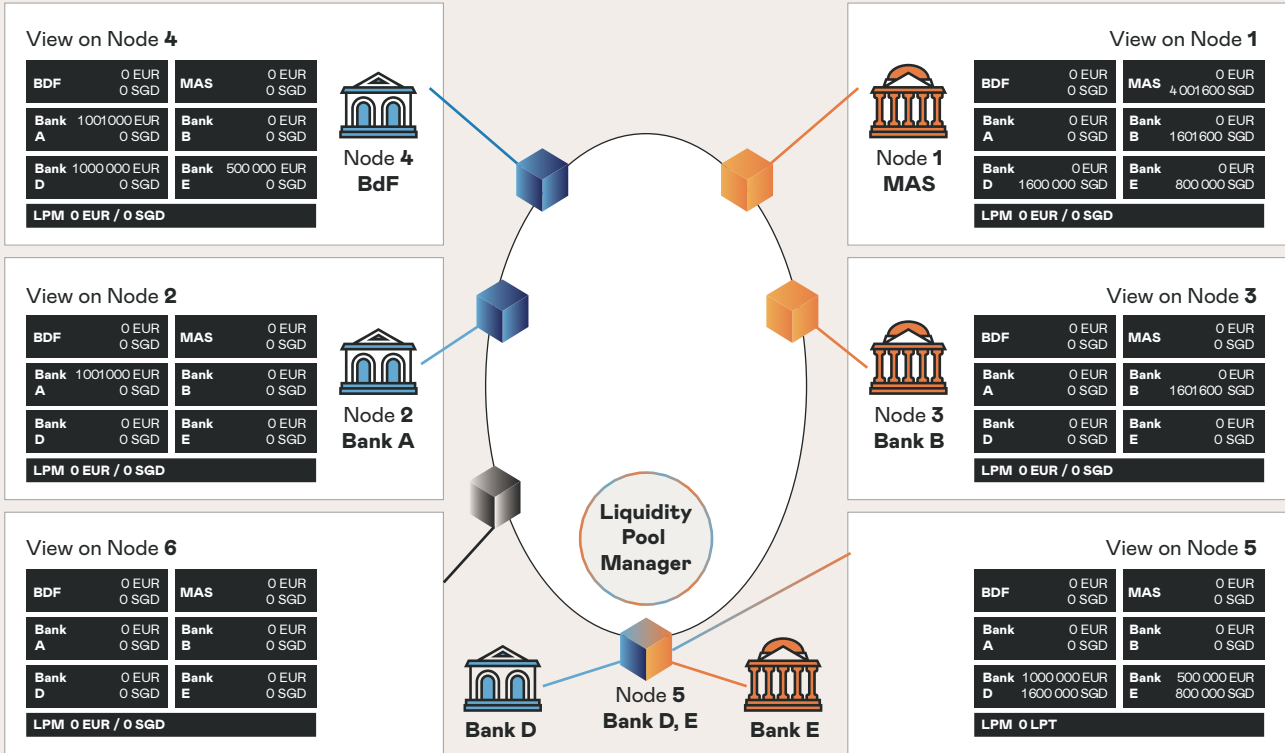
View on Node **4**

| BDF | 0 EUR 0 SGD | MAS | 0 EUR 0 SGD |
|---|---|---|---|
| Bank A | 1 001 000 EUR 0 SGD | Bank B | 0 EUR 0 SGD |
| Bank D | 1 000 000 EUR 0 SGD | Bank E | 500 000 EUR 0 SGD |

LPM 0 EUR / 0 SGD

Node **4**
**BdF**

View on Node **1**

| BDF | 0 EUR 0 SGD | MAS | 0 EUR 4 001 600 SGD |
|---|---|---|---|
| Bank A | 0 EUR 0 SGD | Bank B | 0 EUR 1 601 600 SGD |
| Bank D | 0 EUR 1 600 000 SGD | Bank E | 0 EUR 800 000 SGD |

LPM 0 EUR / 0 SGD

Node **1**
**MAS**

View on Node **2**

| BDF | 0 EUR 0 SGD | MAS | 0 EUR 0 SGD |
|---|---|---|---|
| Bank A | 1 001 000 EUR 0 SGD | Bank B | 0 EUR 0 SGD |
| Bank D | 0 EUR 0 SGD | Bank E | 0 EUR 0 SGD |

LPM 0 EUR / 0 SGD

Node **2**
**Bank A**

View on Node **3**

| BDF | 0 EUR 0 SGD | MAS | 0 EUR 0 SGD |
|---|---|---|---|
| Bank A | 0 EUR 0 SGD | Bank B | 0 EUR 1 601 600 SGD |
| Bank D | 0 EUR 0 SGD | Bank E | 0 EUR 0 SGD |

LPM 0 EUR / 0 SGD

Node **3**
**Bank B**

Liquidity Pool Manager

View on Node **6**

| BDF | 0 EUR 0 SGD | MAS | 0 EUR 0 SGD |
|---|---|---|---|
| Bank A | 0 EUR 0 SGD | Bank B | 0 EUR 0 SGD |
| Bank D | 0 EUR 0 SGD | Bank E | 0 EUR 0 SGD |

LPM 0 EUR / 0 SGD

View on Node **5**

| BDF | 0 EUR 0 SGD | MAS | 0 EUR 0 SGD |
|---|---|---|---|
| Bank A | 0 EUR 0 SGD | Bank B | 0 EUR 0 SGD |
| Bank D | 1 000 000 EUR 1 600 000 SGD | Bank E | 500 000 EUR 800 000 SGD |

LPM 0 LPT

**Bank D**

Node **5**
**Bank D, E**

**Bank E**